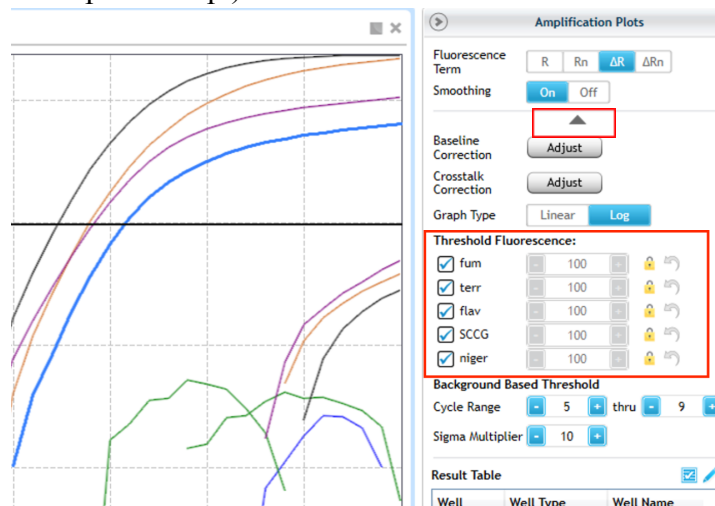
Amplification Plots

Fluorescence Term
R
Rn
ΔR
ΔRn

Smoothing
On
Off

Baseline Correction
Adjust

Crosstalk Correction
Adjust

Graph Type
Linear
Log

Threshold Fluorescence:
fum 100
terr 100
flav 100
SCCG 100
niger 100

Background Based Threshold
Cycle Range 5 thru 9
Sigma Multiplier 10

Result Table
Well
Well Type
Well Name